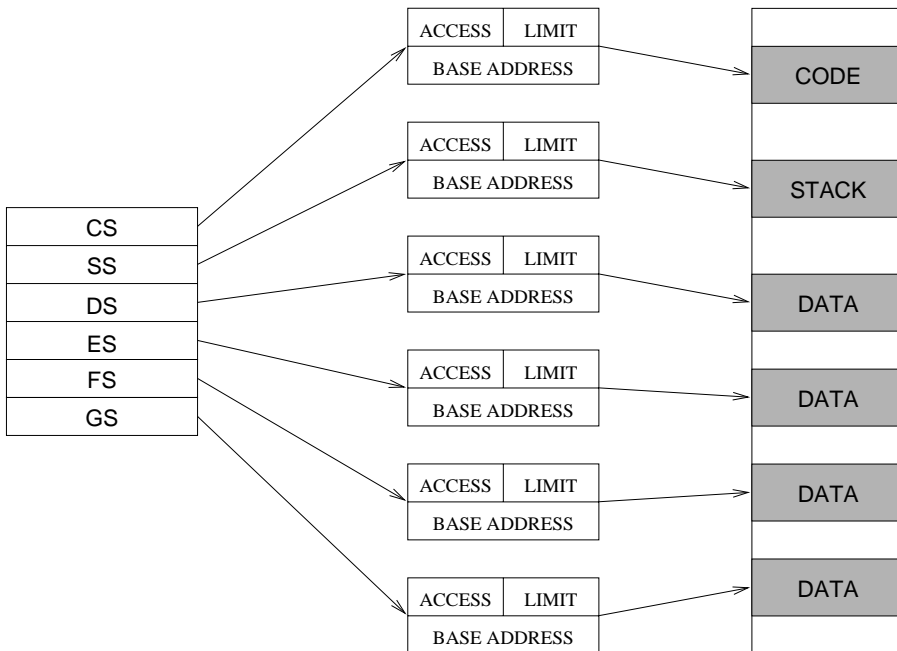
ACCESS LIMIT
BASE ADDRESS

CODE

ACCESS LIMIT
BASE ADDRESS

STACK

CS
SS
DS
ES
FS
GS

ACCESS LIMIT
BASE ADDRESS

DATA

ACCESS LIMIT
BASE ADDRESS

DATA

ACCESS LIMIT
BASE ADDRESS

DATA

ACCESS LIMIT
BASE ADDRESS

DATA